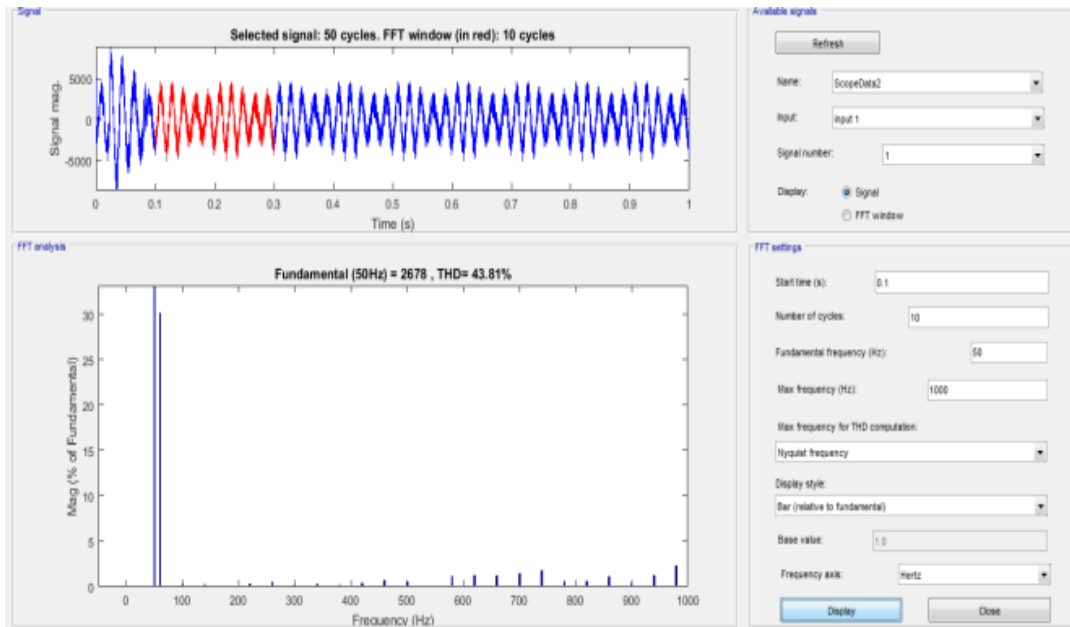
Signal

Selected signal: 50 cycles. FFT window (in red): 10 cycles

Signal mag.

5000
0
-5000

0 0.1 0.2 0.3 0.4 0.5 0.6 0.7 0.8 0.9 1

Time (s)

Available signals

Refresh

Name: ScopeData2

Input: input 1

Signal number: 1

Display: Signal

FFT window

FFT analysis

Fundamental (50Hz) = 2678 , THD= 43.81%

Mag (% of Fundamental)

30
25
20
15
10
5
0

0 100 200 300 400 500 600 700 800 900 1000

Frequency (Hz)

FFT settings

Start time (s): 0.1

Number of cycles: 10

Fundamental frequency (Hz): 50

Max frequency (Hz): 1000

Max frequency for THD computation:

Nyquist frequency

Display style:

Bar (relative to fundamental)

Base value: 1.0

Frequency axis: Hertz

Display

Close